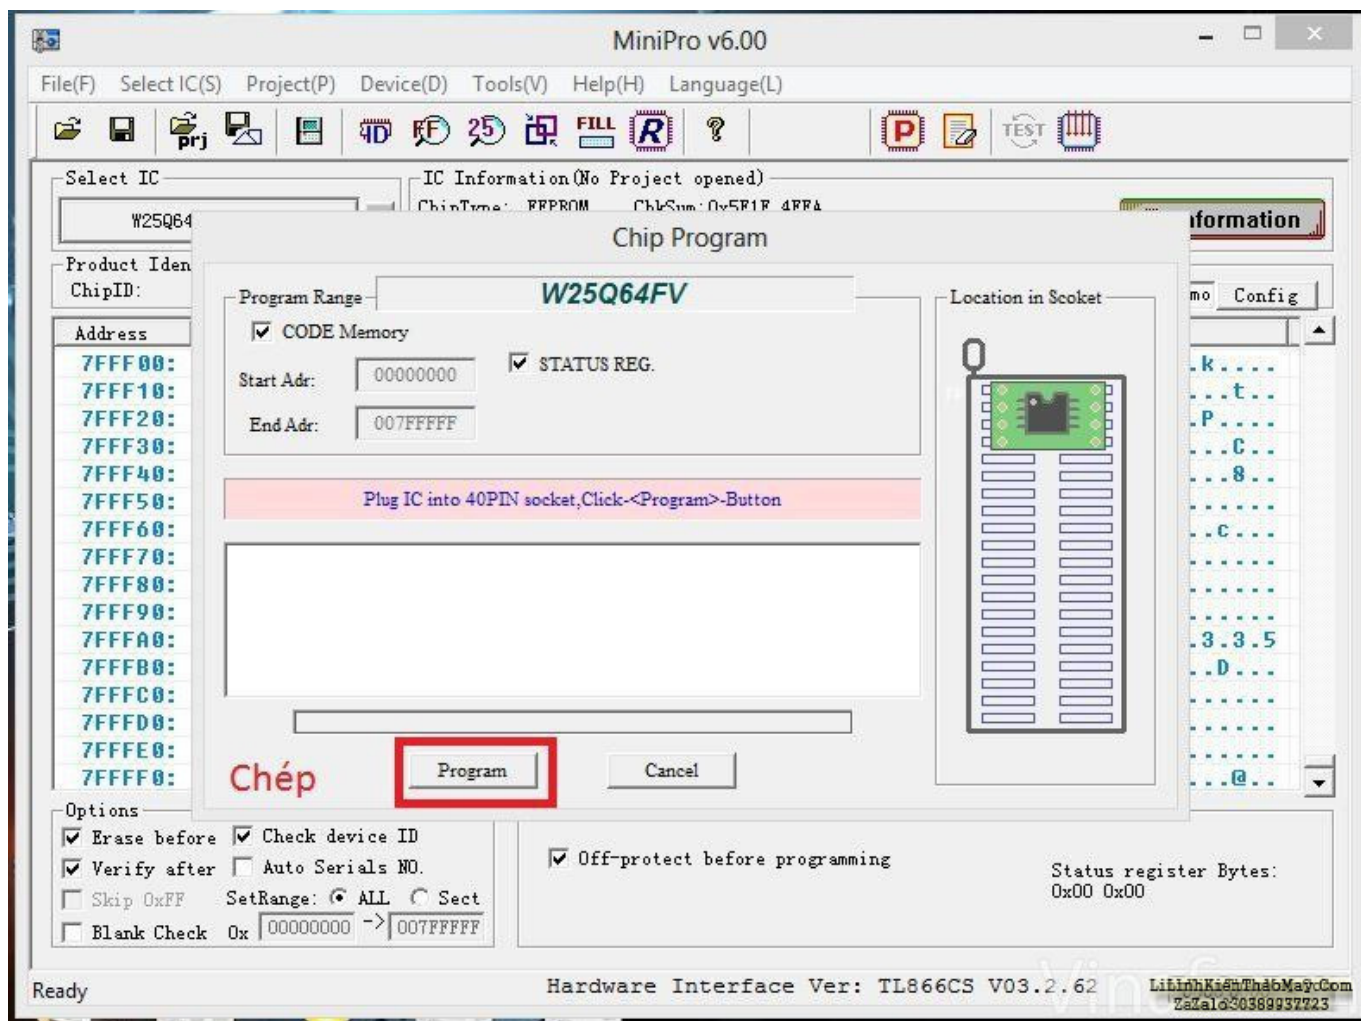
MiniPro v6.00

File(F) Select IC(S) Project(P) Device(D) Tools(V) Help(H) Language(L)

Select IC
W25Q64
IC Information (No Project opened)
ChipType: EEPROM ChkSum: 0x5F1E 4FFA
nformation
Product Iden
ChipID:
mo Config
Address
7FFF00:
7FFF10:
7FFF20:
7FFF30:
7FFF40:
7FFF50:
7FFF60:
7FFF70:
7FFF80:
7FFF90:
7FFFA0:
7FFFB0:
7FFFC0:
7FFFD0:
7FFFE0:
7FFFF0:

.k....
...t..
.P....
...C..
...8..
......
..c...
......
......
......
.3.3.5
..D...
......
......
......
...@..

Chip Program
Program Range
W25Q64FV
CODE Memory
Start Adr: 00000000
End Adr: 007FFFFF
STATUS REG.
Location in Scoket
Plug IC into 40PIN socket,Click-<Program>-Button
Chép
Program
Cancel

Options
Erase before
Check device ID
Verify after
Auto Serials NO.
Skip 0xFF
SetRange: ALL Sect
Blank Check 0x 00000000 -> 007FFFFF
Off-protect before programming
Status register Bytes:
0x00 0x00

Ready
Hardware Interface Ver: TL866CS V03.2.62
LinhKienThaoMayCom
ZaZalo0389937723